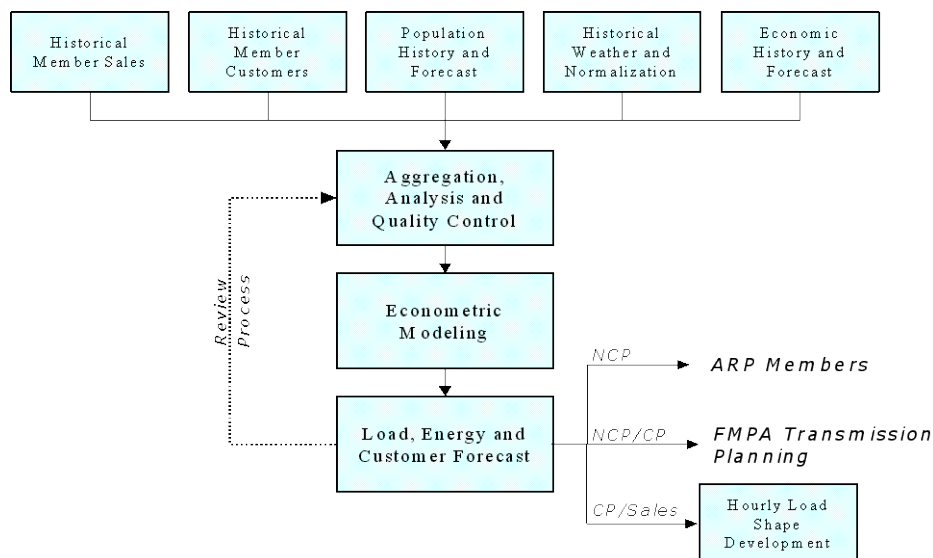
Historical Member Sales

Historical Member Customers

Population History and Forecast

Historical Weather and Normalization

Economic History and Forecast

Aggregation, Analysis and Quality Control

Review Process

Econometric Modeling

Load, Energy and Customer Forecast

NCP

ARP Members

NCP/CP

FMPA Transmission Planning

CP/Sales

Hourly Load Shape Development